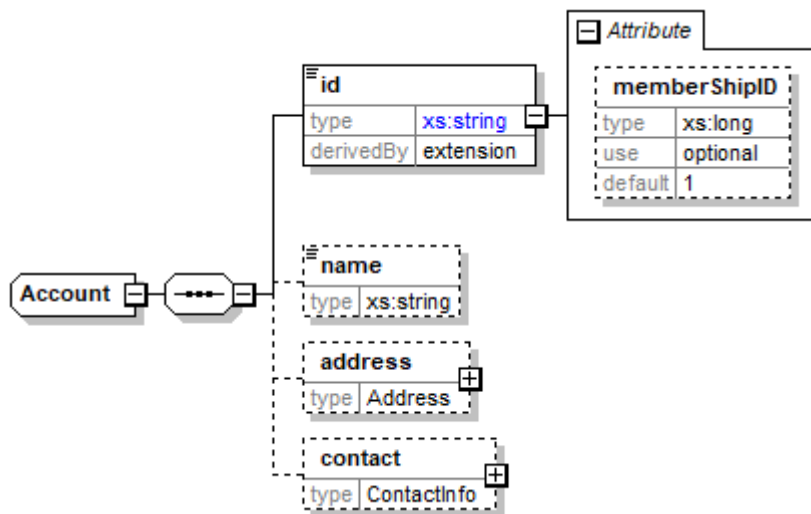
Attribute

id

| type | xs:string |
|---|---|
| derivedBy | extension |

memberShipID

| type | xs:long |
|---|---|
| use | optional |
| default | 1 |

Account

name

| type | xs:string |
|---|---|

address

| type | Address |
|---|---|

contact

| type | ContactInfo |
|---|---|